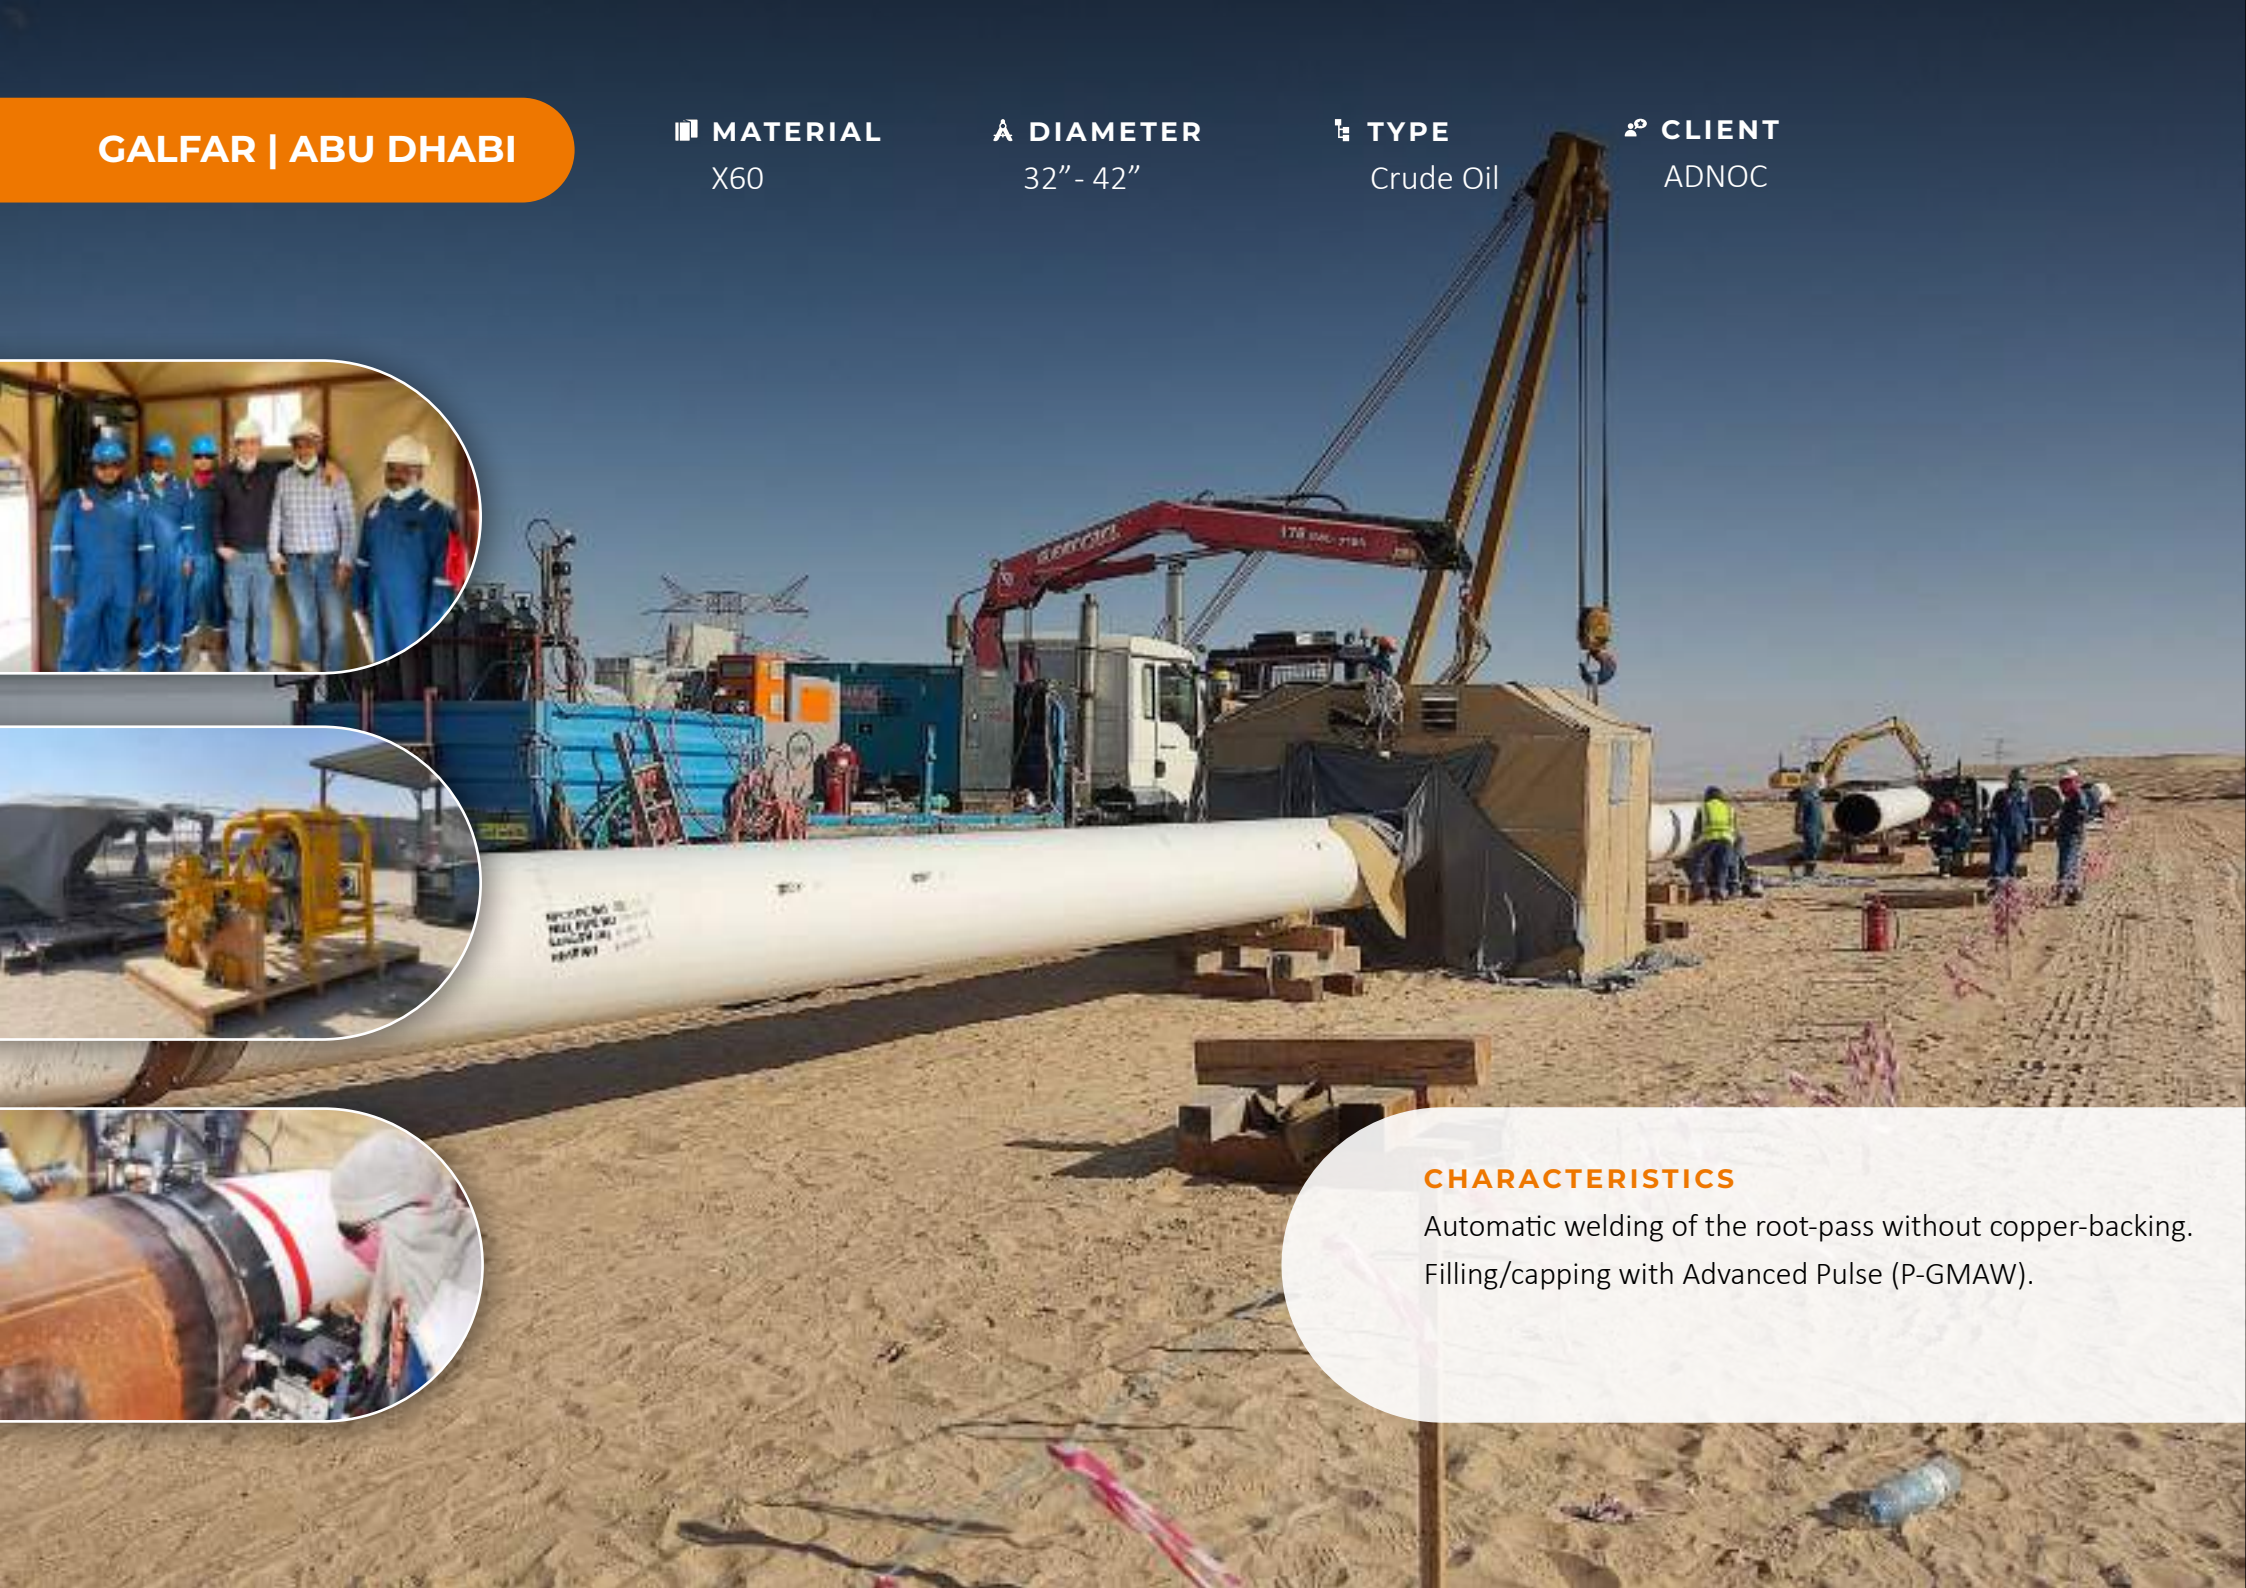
GALFAR | ABU DHABI

MATERIAL
X60

DIAMETER
32”- 42”

TYPE
Crude Oil

CLIENT
ADNOC

CHARACTERISTICS
Automatic welding of the root-pass without copper-backing.
Filling/capping with Advanced Pulse (P-GMAW).